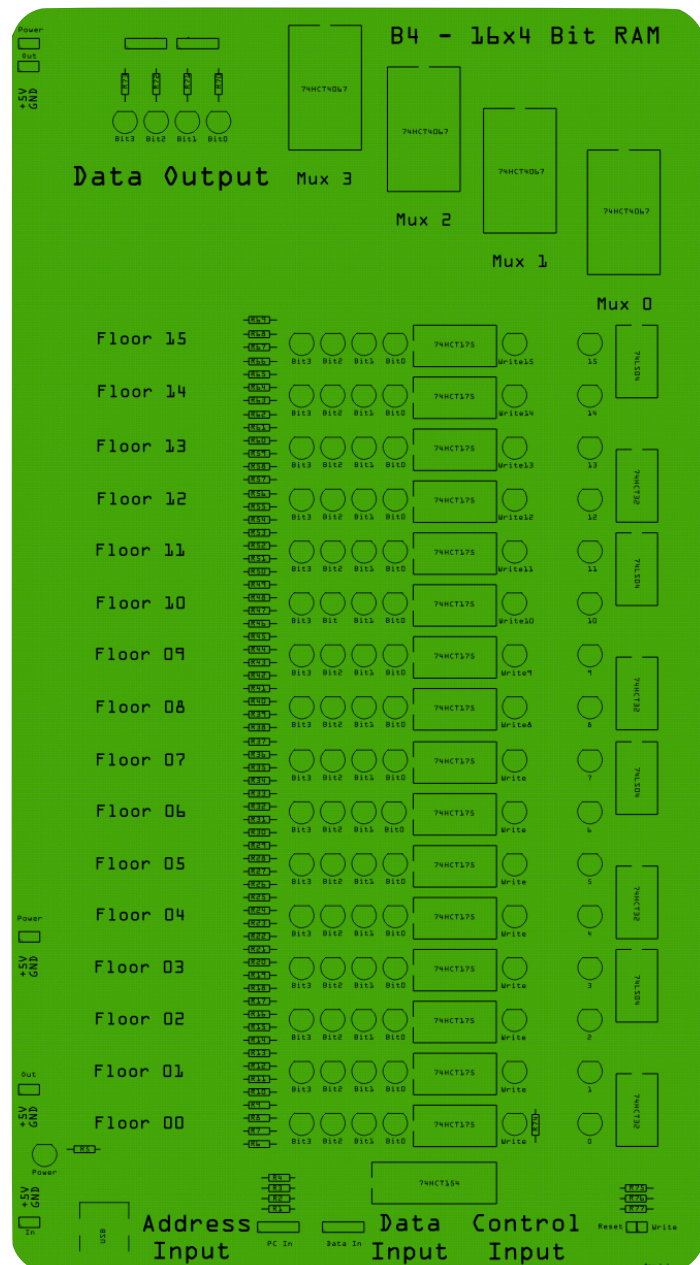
B4 - 16x4 Bit RAM

Power
Out
+5V
GND

Bit3 Bit2 Bit1 Bit0

Data Output

74HCT4067
Mux 3

74HCT4067
Mux 2

74HCT4067
Mux 1

74HCT4067
Mux 0

Floor 15
R64 R63 R62 R61
Bit3 Bit2 Bit1 Bit0
74HCT175
Write15
15

74LS04

Floor 14
R60 R59 R58 R57
Bit3 Bit2 Bit1 Bit0
74HCT175
Write14
14

Floor 13
Bit3 Bit2 Bit1 Bit0
74HCT175
Write13
13

74HCT32

Floor 12
Bit3 Bit2 Bit1 Bit0
74HCT175
Write12
12

Floor 11
Bit3 Bit2 Bit1 Bit0
74HCT175
Write11
11

74LS04

Floor 10
Bit3 Bit Bit1 Bit0
74HCT175
Write10
10

Floor 09
Bit3 Bit2 Bit1 Bit0
74HCT175
Write9
9

74HCT32

Floor 08
Bit3 Bit2 Bit1 Bit0
74HCT175
Write8
8

Floor 07
Bit3 Bit2 Bit1 Bit0
74HCT175
Write
7

74LS04

Floor 06
Bit3 Bit2 Bit1 Bit0
74HCT175
Write
6

Floor 05
Bit3 Bit2 Bit1 Bit0
74HCT175
Write
5

74HCT32

Floor 04
Bit3 Bit2 Bit1 Bit0
74HCT175
Write
4

Power
+5V
GND

Floor 03
Bit3 Bit2 Bit1 Bit0
74HCT175
Write
3

74LS04

Floor 02
Bit3 Bit2 Bit1 Bit0
74HCT175
Write
2

Out
+5V
GND

Floor 01
Bit3 Bit2 Bit1 Bit0
74HCT175
Write
1

74HCT32

Floor 00
R8 R7 R6 R5
Bit3 Bit2 Bit1 Bit0
74HCT175
Write
0

Power
R5

74HCT154

R4 R3 R2 R1

+5V
GND
In

USB

Address Input
PC In
Data In
Data Input
Control Input

R75 R76 R77
Reset Write